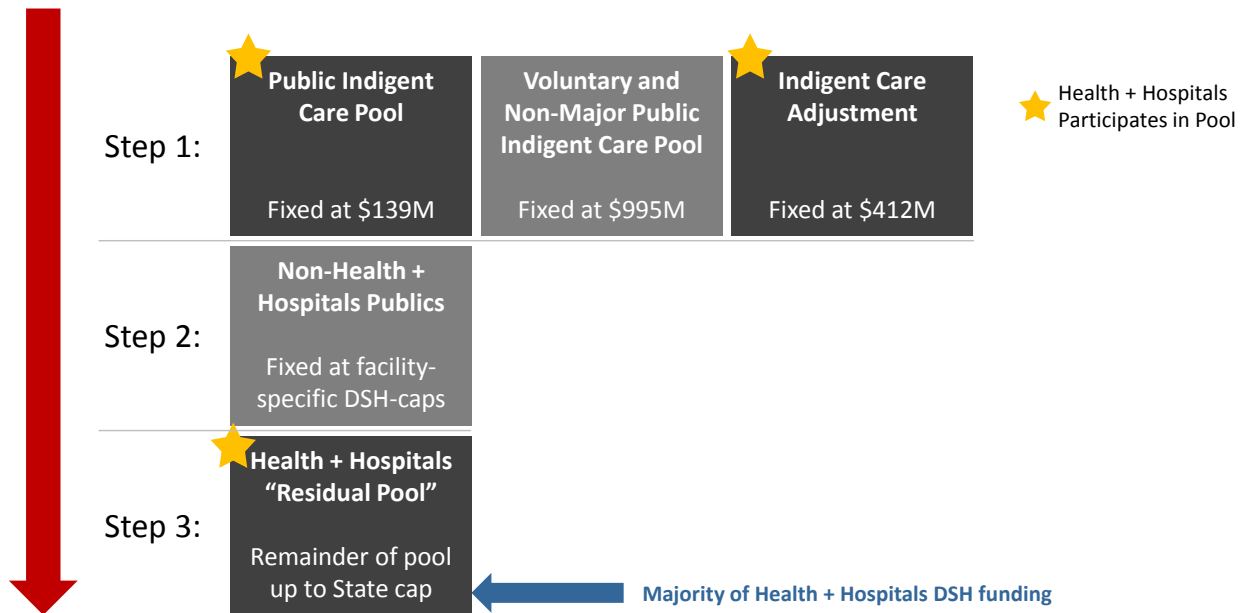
Step 1:

Public Indigent Care Pool

Fixed at \$139M

Voluntary and Non-Major Public Indigent Care Pool

Fixed at \$995M

Indigent Care Adjustment

Fixed at \$412M

Health + Hospitals Participates in Pool

Step 2:

Non-Health + Hospitals Publics

Fixed at facility-specific DSH-caps

Step 3:

Health + Hospitals "Residual Pool"

Remainder of pool up to State cap

Majority of Health + Hospitals DSH funding